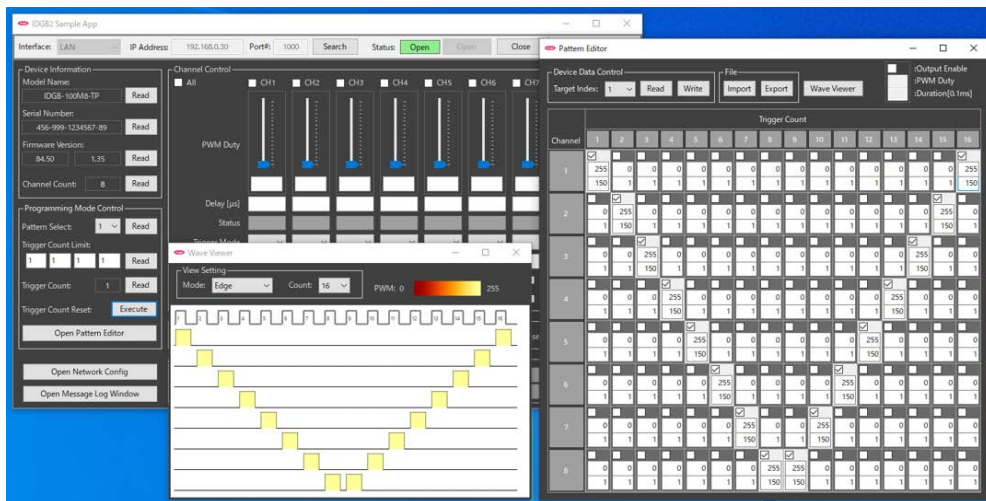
IDGB Sample App

Interface: LAN IP Address: 192.168.0.30 Port#: 1000 Search Status: Open Open Close

Device Information
Model Name:
IDGB-100M8-TP Read
Serial Number:
456-999-1234567-89 Read
Firmware Version:
84.50 1.35 Read
Channel Count: 8 Read

Programming Mode Control
Pattern Select: 1 Read
Trigger Count Limit:
1 1 1 1 Read
Trigger Count: 1 Read
Trigger Count Reset: Execute
Open Pattern Editor

Open Network Config
Open Message Log Window

Channel Control
All CH1 CH2 CH3 CH4 CH5 CH6 CH7
PWM Duty
Delay [μs]
Status

Wave Viewer
View Setting
Mode: Edge Count: 16 PWM: 0 255

Pattern Editor
Device Data Control
Target Index: 1 Read Write
File
Import Export Wave Viewer
:Output Enable
:PWM Duty
:Duration[0.1ms]

Trigger Count
Channel 1 2 3 4 5 6 7 8 9 10 11 12 13 14 15 16

| Channel | 1 | 2 | 3 | 4 | 5 | 6 | 7 | 8 | 9 | 10 | 11 | 12 | 13 | 14 | 15 | 16 |
|---|---|---|---|---|---|---|---|---|---|---|---|---|---|---|---|---|
| 1 | 255 150 | 0 1 | 0 1 | 0 1 | 0 1 | 0 1 | 0 1 | 0 1 | 0 1 | 0 1 | 0 1 | 0 1 | 0 1 | 0 1 | 0 1 | 255 150 |
| 2 | 0 1 | 255 150 | 0 1 | 0 1 | 0 1 | 0 1 | 0 1 | 0 1 | 0 1 | 0 1 | 0 1 | 0 1 | 0 1 | 0 1 | 255 150 | 0 1 |
| 3 | 0 1 | 0 1 | 255 150 | 0 1 | 0 1 | 0 1 | 0 1 | 0 1 | 0 1 | 0 1 | 0 1 | 0 1 | 0 1 | 255 150 | 0 1 | 0 1 |
| 4 | 0 1 | 0 1 | 0 1 | 255 150 | 0 1 | 0 1 | 0 1 | 0 1 | 0 1 | 0 1 | 0 1 | 0 1 | 255 150 | 0 1 | 0 1 | 0 1 |
| 5 | 0 1 | 0 1 | 0 1 | 0 1 | 255 150 | 0 1 | 0 1 | 0 1 | 0 1 | 0 1 | 0 1 | 255 150 | 0 1 | 0 1 | 0 1 | 0 1 |
| 6 | 0 1 | 0 1 | 0 1 | 0 1 | 0 1 | 255 150 | 0 1 | 0 1 | 0 1 | 0 1 | 255 150 | 0 1 | 0 1 | 0 1 | 0 1 | 0 1 |
| 7 | 0 1 | 0 1 | 0 1 | 0 1 | 0 1 | 0 1 | 255 150 | 0 1 | 0 1 | 255 150 | 0 1 | 0 1 | 0 1 | 0 1 | 0 1 | 0 1 |
| 8 | 0 1 | 0 1 | 0 1 | 0 1 | 0 1 | 0 1 | 0 1 | 255 150 | 255 150 | 0 1 | 0 1 | 0 1 | 0 1 | 0 1 | 0 1 | 0 1 |